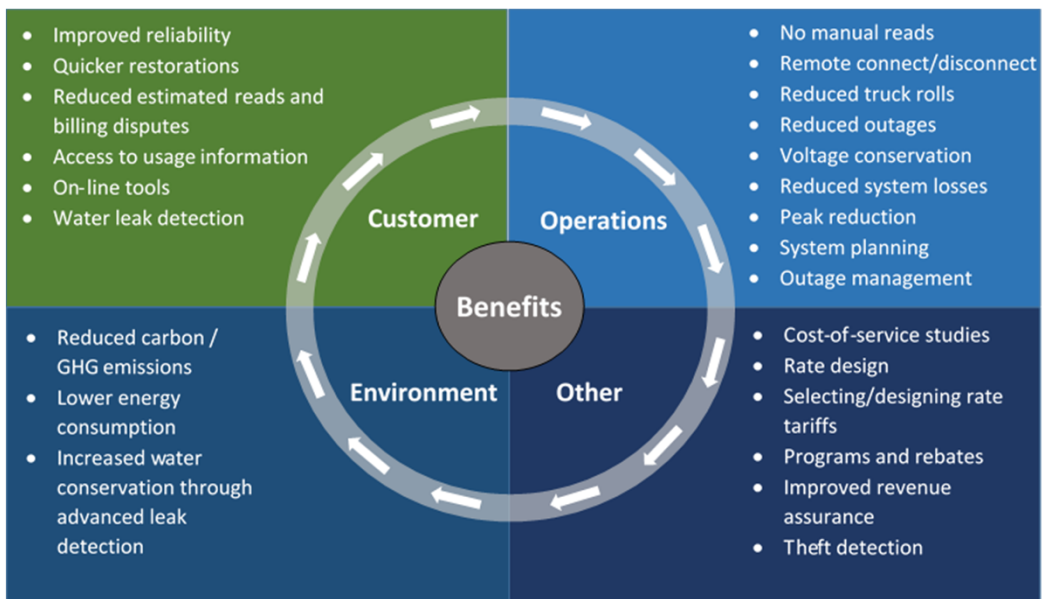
- Improved reliability
- Quicker restorations
- Reduced estimated reads and billing disputes
- Access to usage information
- On-line tools
- Water leak detection

- No manual reads
- Remote connect/disconnect
- Reduced truck rolls
- Reduced outages
- Voltage conservation
- Reduced system losses
- Peak reduction
- System planning
- Outage management

Customer

Operations

Benefits

Environment

Other

- Reduced carbon / GHG emissions
- Lower energy consumption
- Increased water conservation through advanced leak detection

- Cost-of-service studies
- Rate design
- Selecting/designing rate tariffs
- Programs and rebates
- Improved revenue assurance
- Theft detection